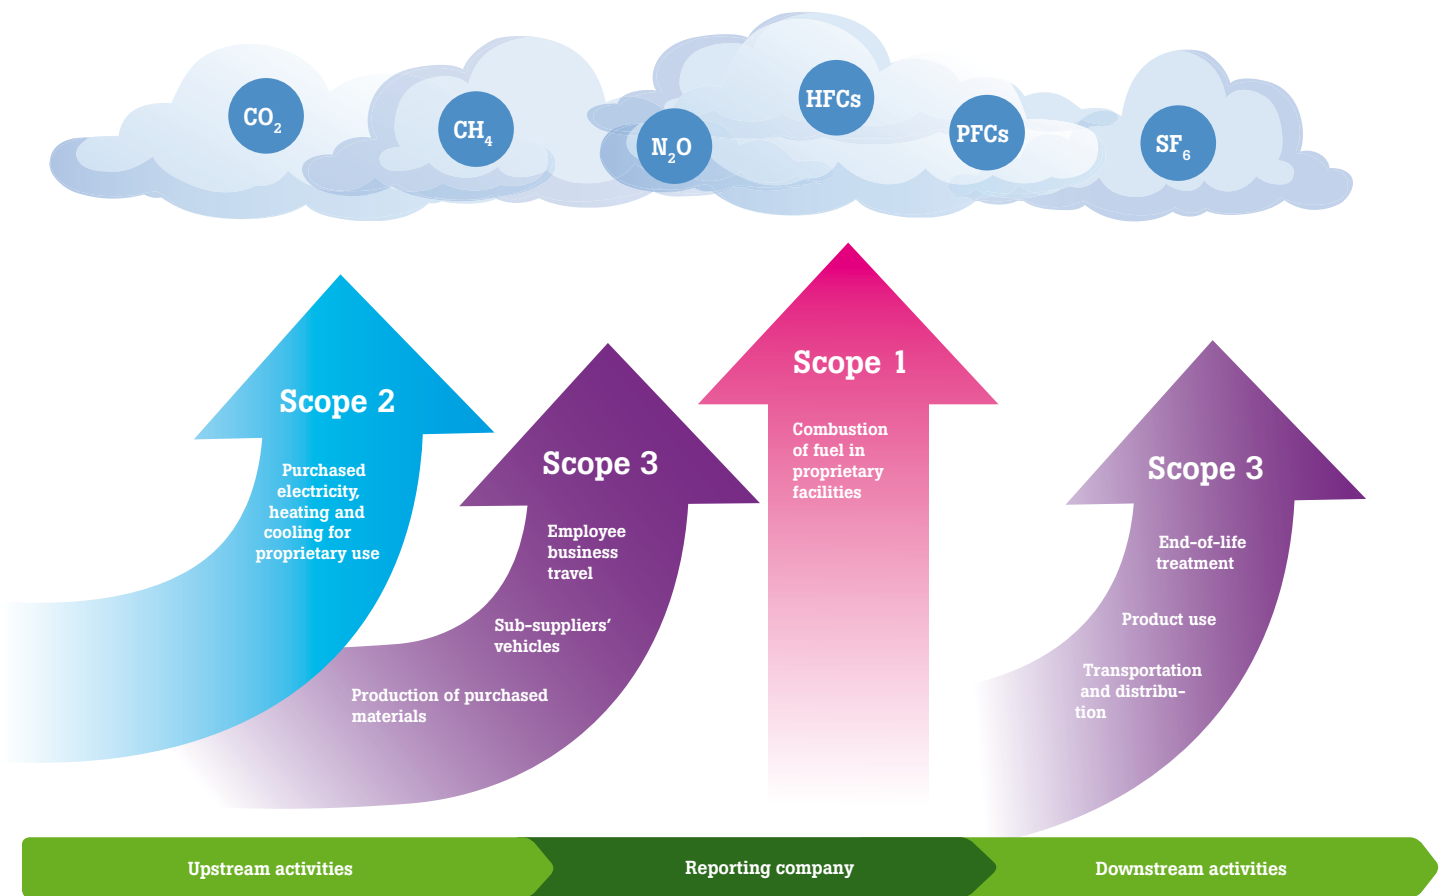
$CO_2$

$CH_4$

$N_2O$

HFCs

PFCs

$SF_6$

Scope 2

Purchased electricity, heating and cooling for proprietary use

Scope 3

Employee business travel

Sub-suppliers' vehicles

Production of purchased materials

Scope 1

Combustion of fuel in proprietary facilities

Scope 3

End-of-life treatment

Product use

Transportation and distribution

Upstream activities

Reporting company

Downstream activities